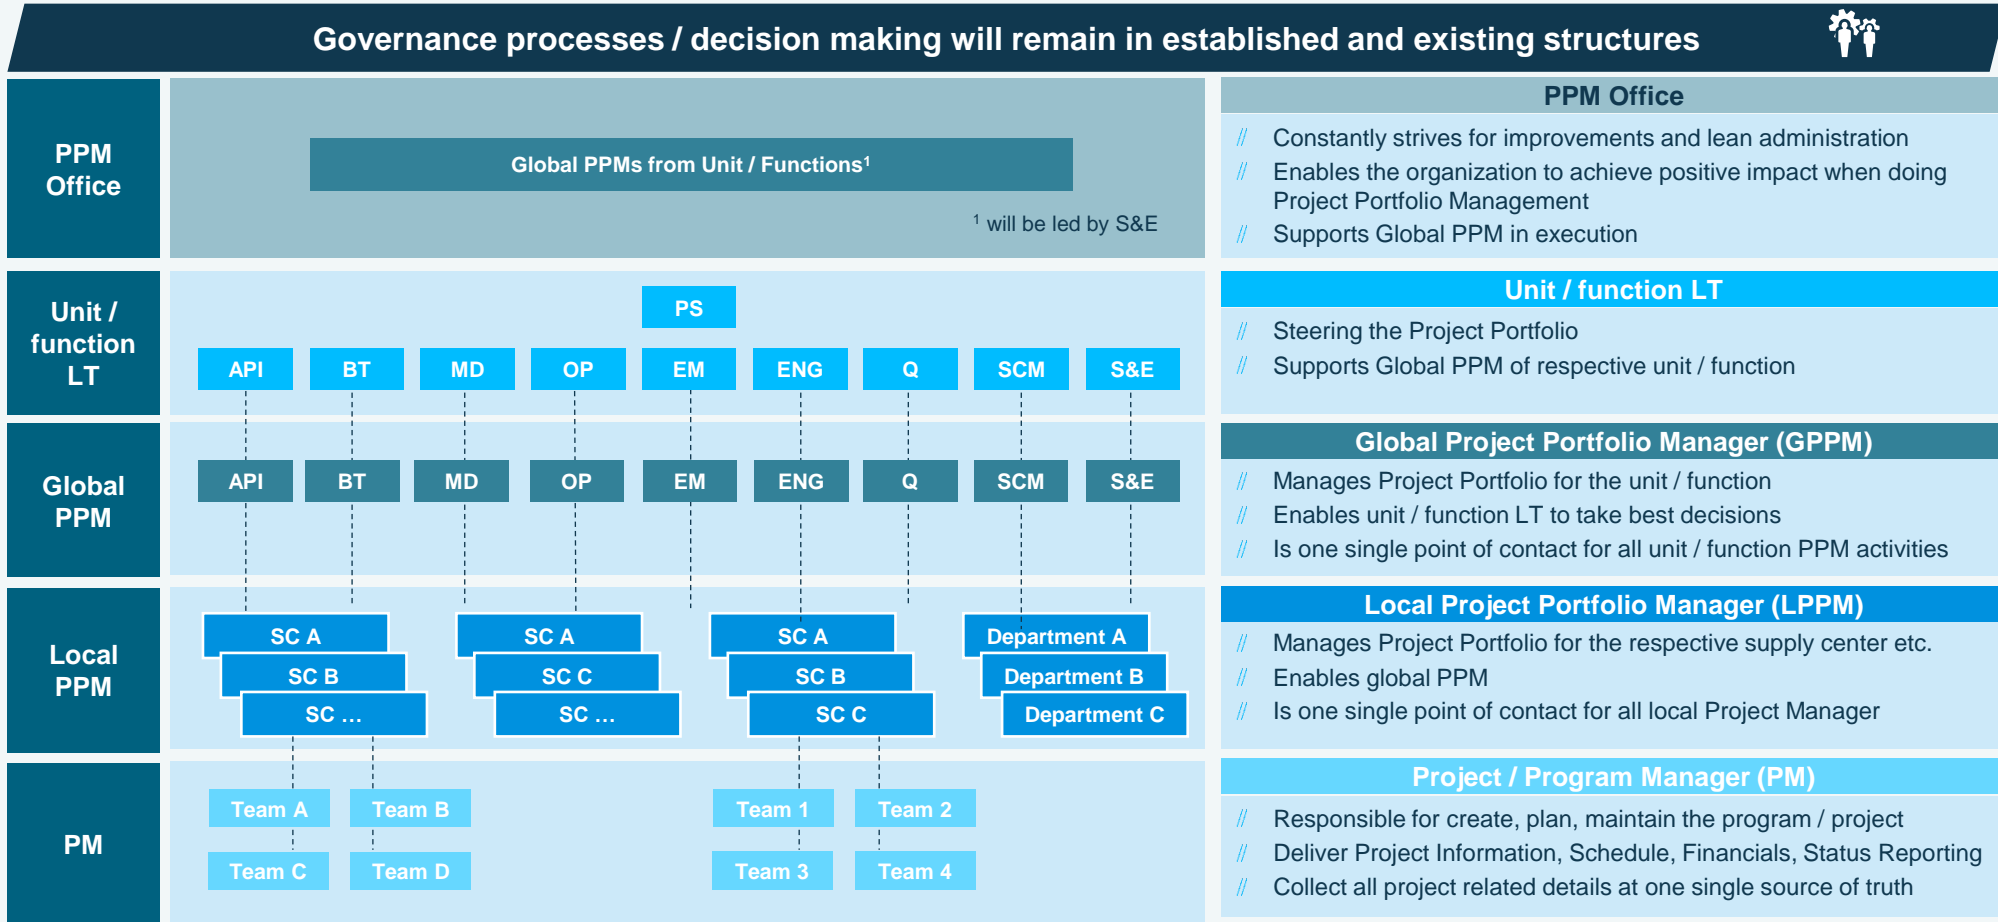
Governance processes / decision making will remain in established and existing structures

PPM Office

Global PPMs from Unit / Functions¹

¹ will be led by S&E

Unit / function LT

PS

API BT MD OP EM ENG Q SCM S&E

Global PPM

API BT MD OP EM ENG Q SCM S&E

Local PPM

SC A
SC B
SC …

SC A
SC C
SC …

SC A
SC B
SC C

Department A
Department B
Department C

PM

Team A
Team B
Team C
Team D

Team 1
Team 2
Team 3
Team 4

PPM Office

// Constantly strives for improvements and lean administration
// Enables the organization to achieve positive impact when doing Project Portfolio Management
// Supports Global PPM in execution

Unit / function LT

// Steering the Project Portfolio
// Supports Global PPM of respective unit / function

Global Project Portfolio Manager (GPPM)

// Manages Project Portfolio for the unit / function
// Enables unit / function LT to take best decisions
// Is one single point of contact for all unit / function PPM activities

Local Project Portfolio Manager (LPPM)

// Manages Project Portfolio for the respective supply center etc.
// Enables global PPM
// Is one single point of contact for all local Project Manager

Project / Program Manager (PM)

// Responsible for create, plan, maintain the program / project
// Deliver Project Information, Schedule, Financials, Status Reporting
// Collect all project related details at one single source of truth